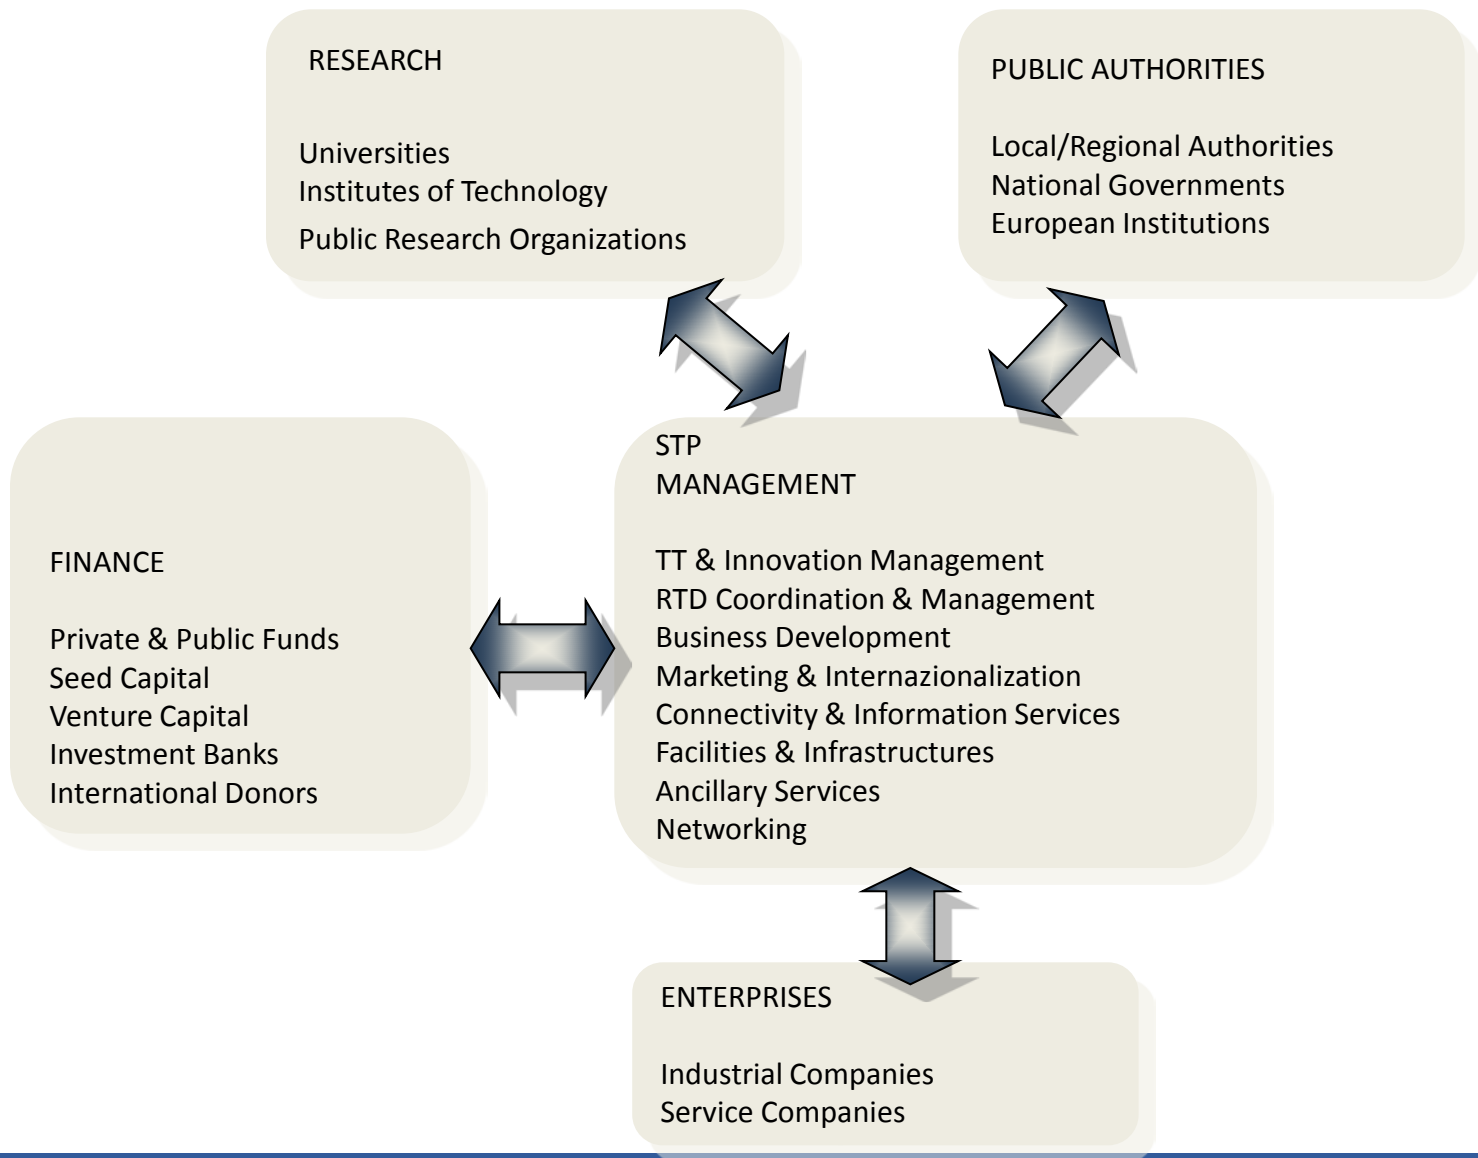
RESEARCH

Universities
Institutes of Technology
Public Research Organizations

PUBLIC AUTHORITIES

Local/Regional Authorities
National Governments
European Institutions

FINANCE

Private & Public Funds
Seed Capital
Venture Capital
Investment Banks
International Donors

STP
MANAGEMENT

TT & Innovation Management
RTD Coordination & Management
Business Development
Marketing & Internazionalization
Connectivity & Information Services
Facilities & Infrastructures
Ancillary Services
Networking

ENTERPRISES

Industrial Companies
Service Companies